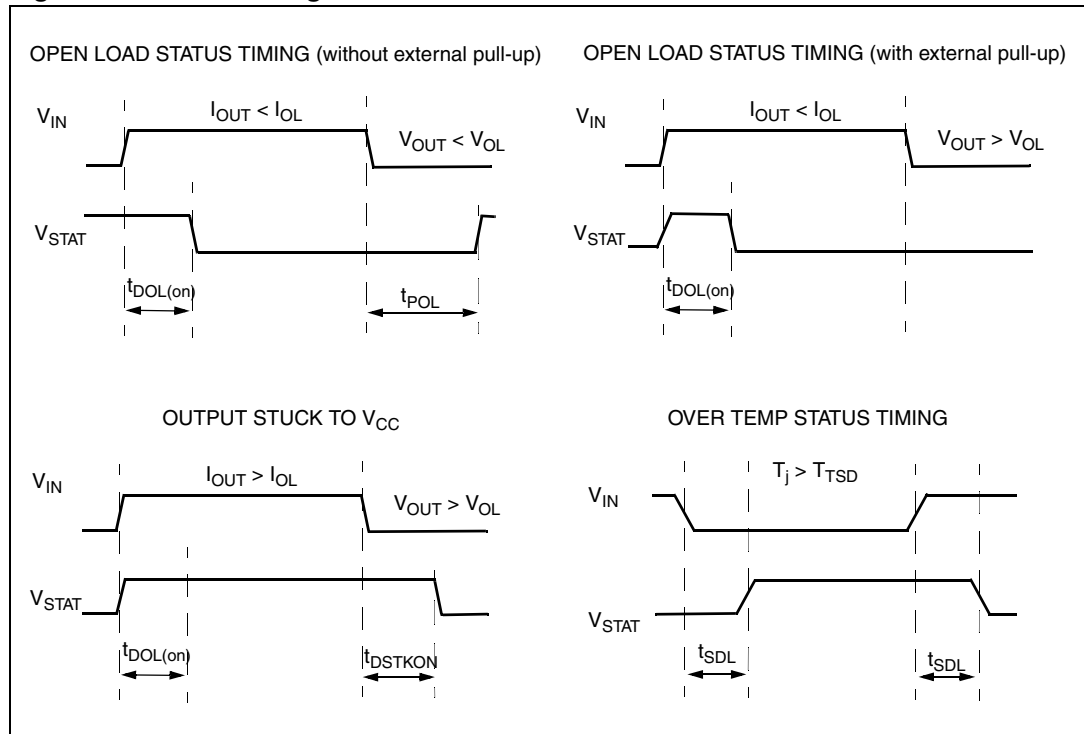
OPEN LOAD STATUS TIMING (without external pull-up)

$V_{IN}$

$I_{OUT} < I_{OL}$

$V_{OUT} < V_{OL}$

$V_{STAT}$

$t_{DOL(on)}$

$t_{POL}$

OPEN LOAD STATUS TIMING (with external pull-up)

$V_{IN}$

$I_{OUT} < I_{OL}$

$V_{OUT} > V_{OL}$

$V_{STAT}$

$t_{DOL(on)}$

OUTPUT STUCK TO $V_{CC}$

$V_{IN}$

$I_{OUT} > I_{OL}$

$V_{OUT} > V_{OL}$

$V_{STAT}$

$t_{DOL(on)}$

$t_{DSTKON}$

OVER TEMP STATUS TIMING

$V_{IN}$

$T_j > T_{TSD}$

$V_{STAT}$

$t_{SDL}$

$t_{SDL}$